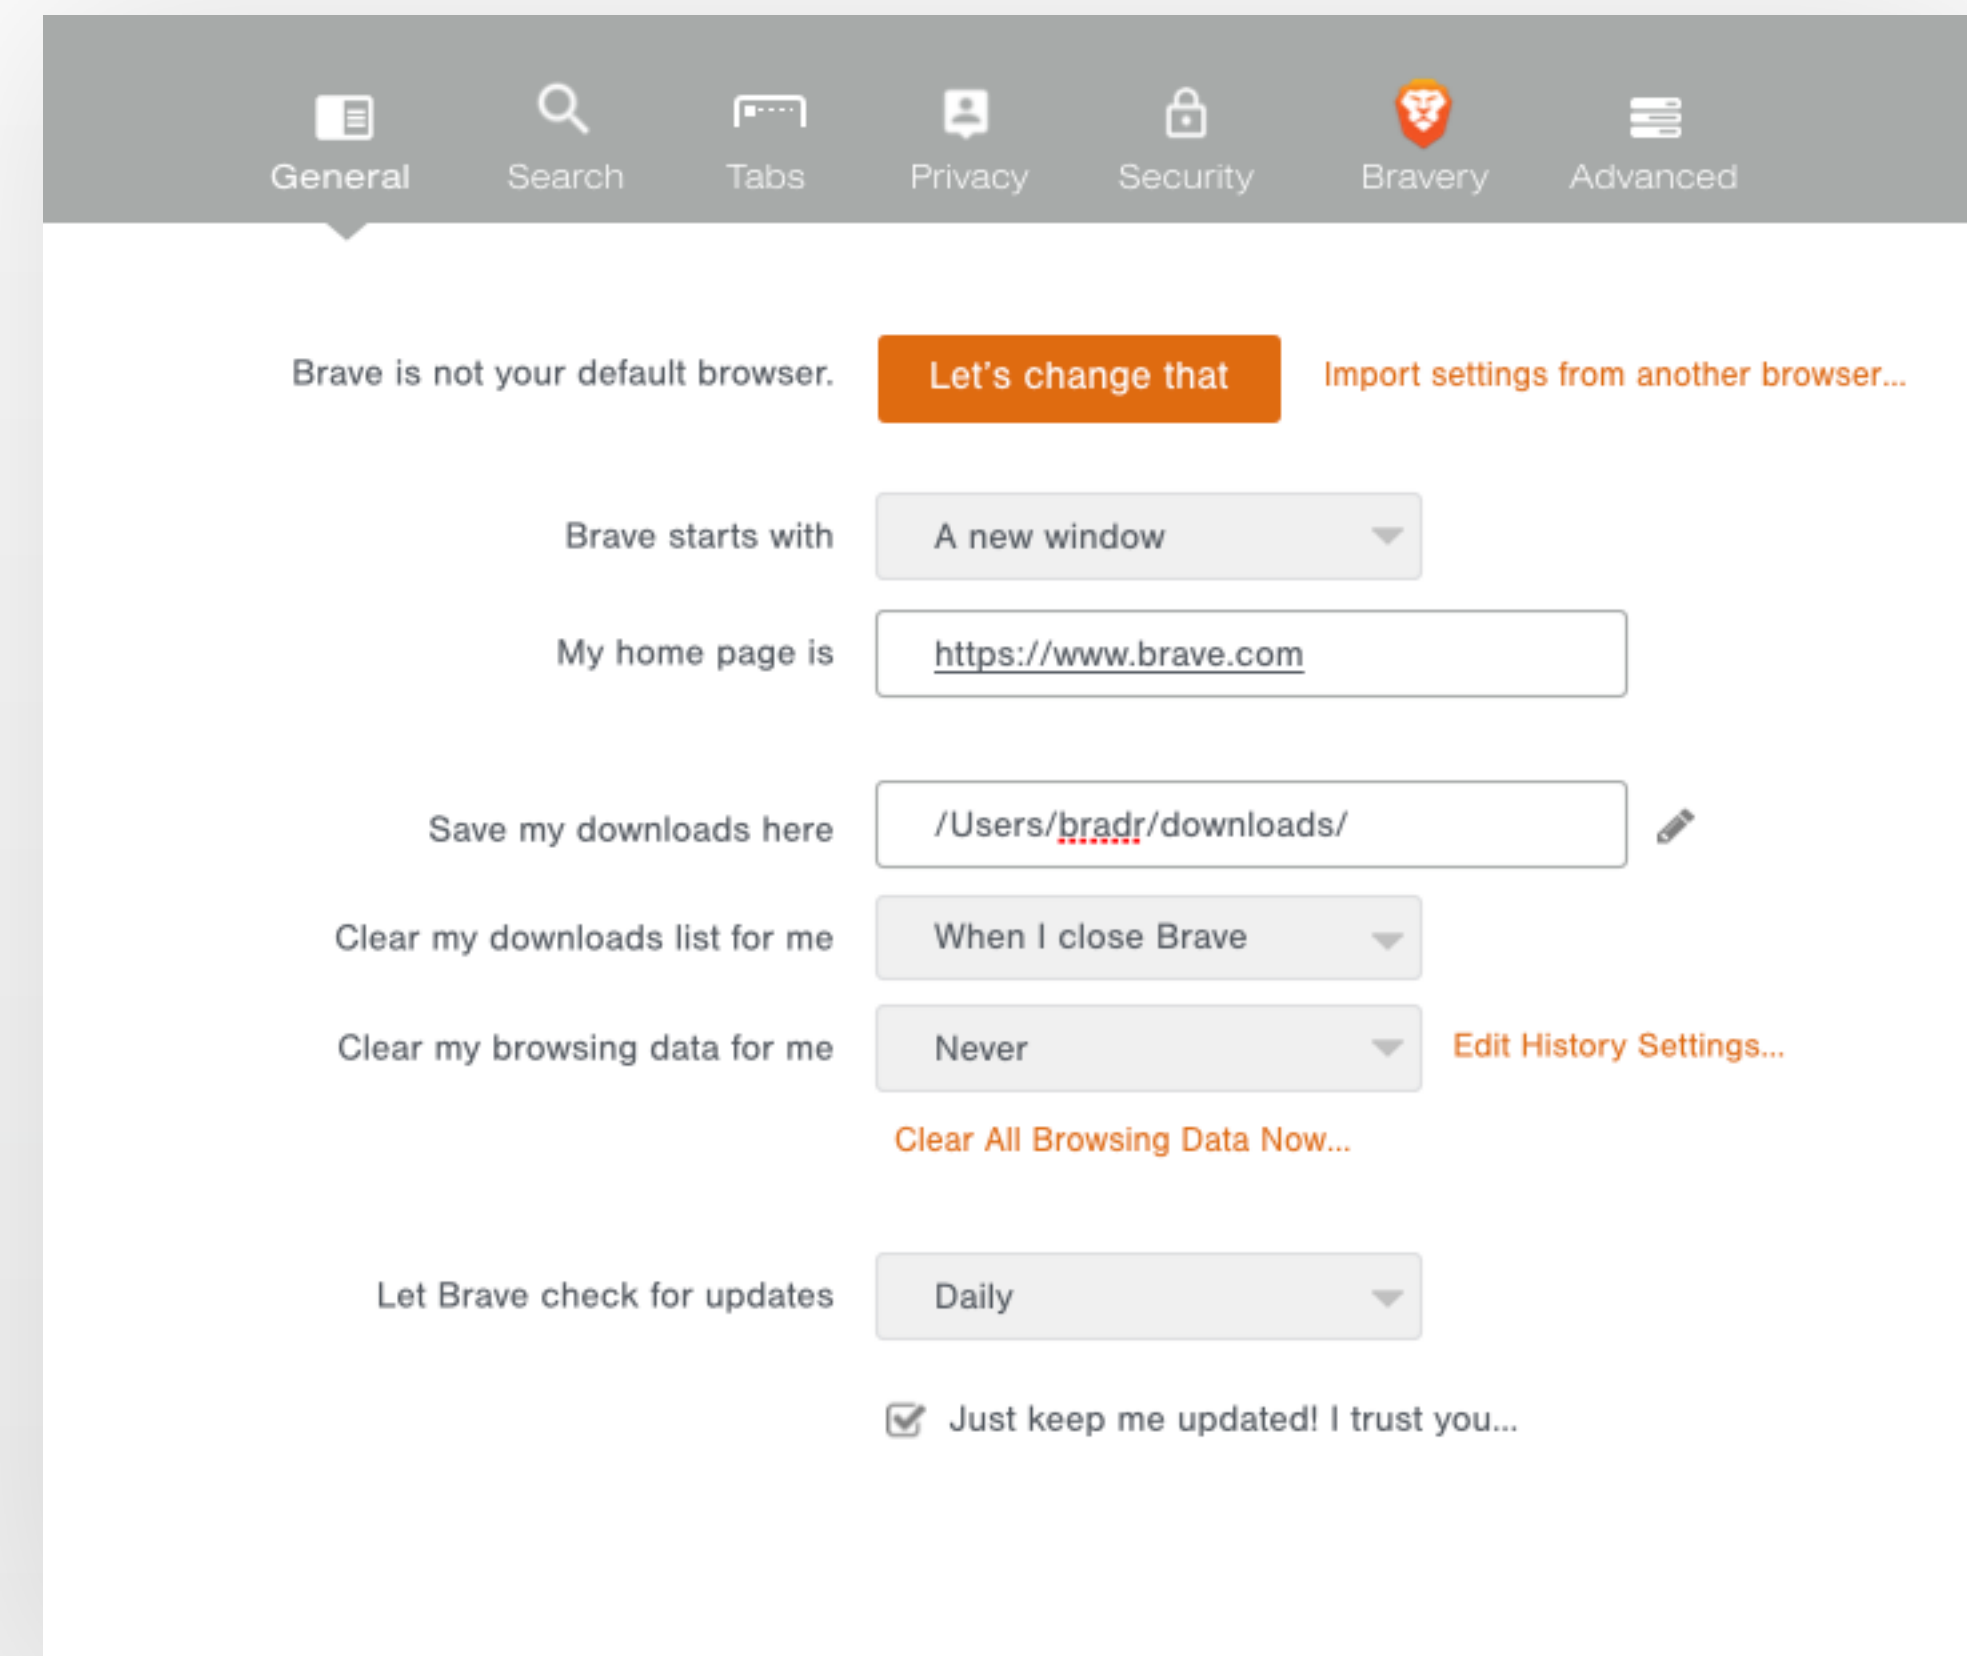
General Search Tabs Privacy Security Bravery Advanced

Brave is not your default browser. Let's change that Import settings from another browser...

Brave starts with A new window

My home page is https://www.brave.com

Save my downloads here /Users/bradr/downloads/

Clear my downloads list for me When I close Brave

Clear my browsing data for me Never Edit History Settings...

Clear All Browsing Data Now...

Let Brave check for updates Daily

Just keep me updated! I trust you...